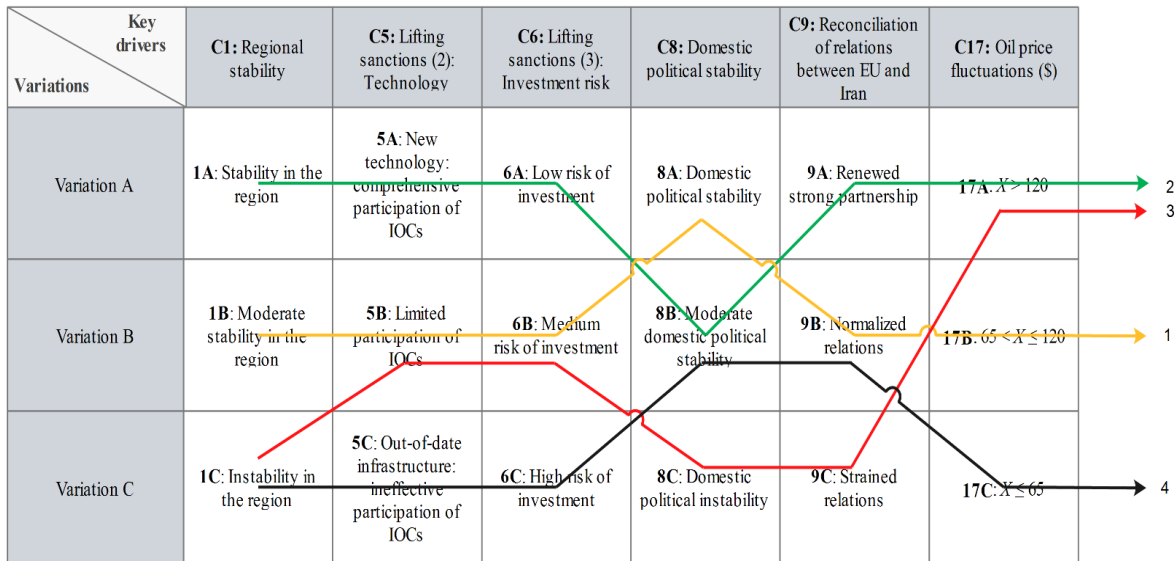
| Key drivers / Variations | C1: Regional stability | C5: Lifting sanctions (2): Technology | C6: Lifting sanctions (3): Investment risk | C8: Domestic political stability | C9: Reconciliation of relations between EU and Iran | C17: Oil price fluctuations ($) |
|---|---|---|---|---|---|---|
| Variation A | 1A: Stability in the region | 5A: New technology: comprehensive participation of IOCs | 6A: Low risk of investment | 8A: Domestic political stability | 9A: Renewed strong partnership | 17A: $X > 120$ |
| Variation B | 1B: Moderate stability in the region | 5B: Limited participation of IOCs | 6B: Medium risk of investment | 8B: Moderate domestic political stability | 9B: Normalized relations | 17B: $65 < X \leq 120$ |
| Variation C | 1C: Instability in the region | 5C: Out-of-date infrastructure: ineffective participation of IOCs | 6C: High risk of investment | 8C: Domestic political instability | 9C: Strained relations | 17C: $X \leq 65$ |

2
3
1
4